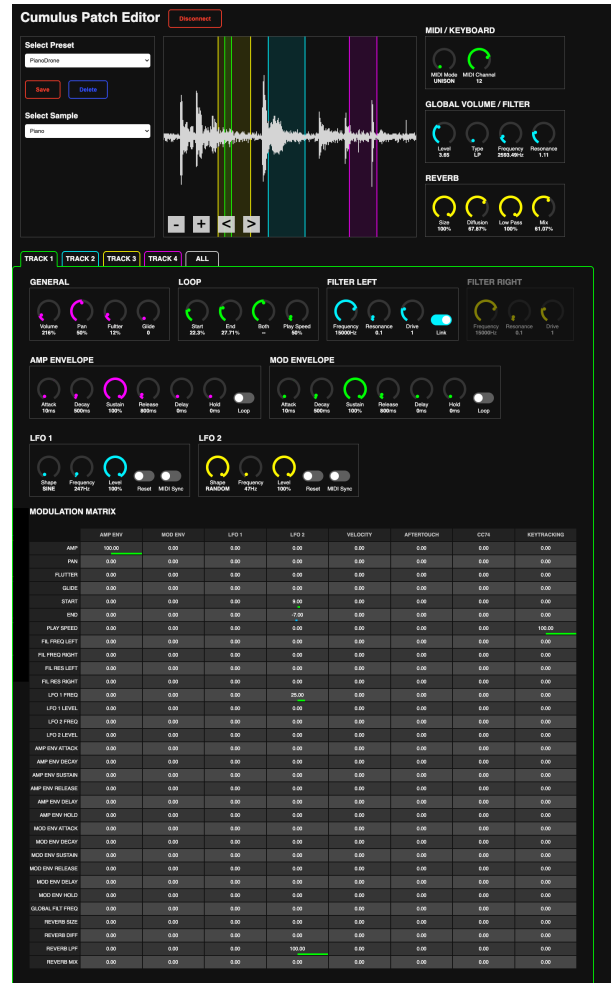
Cumulus Patch Editor

Disconnect

Select Preset

PianoDrone

Save

Delete

Select Sample

Piano

- + < >

MIDI / KEYBOARD

MIDI Mode UNISON

MIDI Channel 12

GLOBAL VOLUME / FILTER

Level 3.65

Type LP

Frequency 2593.49Hz

Resonance 1.11

REVERB

Size 100%

Diffusion 67.87%

Low Pass 100%

Mix 61.07%

TRACK 1 TRACK 2 TRACK 3 TRACK 4 ALL

GENERAL

Volume 216%

Pan 50%

Flutter 12%

Glide 0

LOOP

Start 22.3%

End 27.71%

Both --

Play Speed 50%

FILTER LEFT

Frequency 15000Hz

Resonance 0.1

Drive 1

Link

FILTER RIGHT

Frequency 15000Hz

Resonance 0.1

Drive 1

AMP ENVELOPE

Attack 10ms

Decay 500ms

Sustain 100%

Release 800ms

Delay 0ms

Hold 0ms

Loop

MOD ENVELOPE

Attack 10ms

Decay 500ms

Sustain 100%

Release 800ms

Delay 0ms

Hold 0ms

Loop

LFO 1

Shape SINE

Frequency 247Hz

Level 100%

Reset

MIDI Sync

LFO 2

Shape RANDOM

Frequency 47Hz

Level 100%

Reset

MIDI Sync

MODULATION MATRIX

| | AMP ENV | MOD ENV | LFO 1 | LFO 2 | VELOCITY | AFTERTOUCH | CC74 | KEYTRACKING |
|---|---|---|---|---|---|---|---|---|
| AMP | 100.00 | 0.00 | 0.00 | 0.00 | 0.00 | 0.00 | 0.00 | 0.00 |
| PAN | 0.00 | 0.00 | 0.00 | 0.00 | 0.00 | 0.00 | 0.00 | 0.00 |
| FLUTTER | 0.00 | 0.00 | 0.00 | 0.00 | 0.00 | 0.00 | 0.00 | 0.00 |
| GLIDE | 0.00 | 0.00 | 0.00 | 0.00 | 0.00 | 0.00 | 0.00 | 0.00 |
| START | 0.00 | 0.00 | 0.00 | 5.00 | 0.00 | 0.00 | 0.00 | 0.00 |
| END | 0.00 | 0.00 | 0.00 | -7.00 | 0.00 | 0.00 | 0.00 | 0.00 |
| PLAY SPEED | 0.00 | 0.00 | 0.00 | 0.00 | 0.00 | 0.00 | 0.00 | 100.00 |
| FIL FREQ LEFT | 0.00 | 0.00 | 0.00 | 0.00 | 0.00 | 0.00 | 0.00 | 0.00 |
| FIL FREQ RIGHT | 0.00 | 0.00 | 0.00 | 0.00 | 0.00 | 0.00 | 0.00 | 0.00 |
| FIL RES LEFT | 0.00 | 0.00 | 0.00 | 0.00 | 0.00 | 0.00 | 0.00 | 0.00 |
| FIL RES RIGHT | 0.00 | 0.00 | 0.00 | 0.00 | 0.00 | 0.00 | 0.00 | 0.00 |
| LFO 1 FREQ | 0.00 | 0.00 | 0.00 | 25.00 | 0.00 | 0.00 | 0.00 | 0.00 |
| LFO 1 LEVEL | 0.00 | 0.00 | 0.00 | 0.00 | 0.00 | 0.00 | 0.00 | 0.00 |
| LFO 2 FREQ | 0.00 | 0.00 | 0.00 | 0.00 | 0.00 | 0.00 | 0.00 | 0.00 |
| LFO 2 LEVEL | 0.00 | 0.00 | 0.00 | 0.00 | 0.00 | 0.00 | 0.00 | 0.00 |
| AMP ENV ATTACK | 0.00 | 0.00 | 0.00 | 0.00 | 0.00 | 0.00 | 0.00 | 0.00 |
| AMP ENV DECAY | 0.00 | 0.00 | 0.00 | 0.00 | 0.00 | 0.00 | 0.00 | 0.00 |
| AMP ENV SUSTAIN | 0.00 | 0.00 | 0.00 | 0.00 | 0.00 | 0.00 | 0.00 | 0.00 |
| AMP ENV RELEASE | 0.00 | 0.00 | 0.00 | 0.00 | 0.00 | 0.00 | 0.00 | 0.00 |
| AMP ENV DELAY | 0.00 | 0.00 | 0.00 | 0.00 | 0.00 | 0.00 | 0.00 | 0.00 |
| AMP ENV HOLD | 0.00 | 0.00 | 0.00 | 0.00 | 0.00 | 0.00 | 0.00 | 0.00 |
| MOD ENV ATTACK | 0.00 | 0.00 | 0.00 | 0.00 | 0.00 | 0.00 | 0.00 | 0.00 |
| MOD ENV DECAY | 0.00 | 0.00 | 0.00 | 0.00 | 0.00 | 0.00 | 0.00 | 0.00 |
| MOD ENV SUSTAIN | 0.00 | 0.00 | 0.00 | 0.00 | 0.00 | 0.00 | 0.00 | 0.00 |
| MOD ENV RELEASE | 0.00 | 0.00 | 0.00 | 0.00 | 0.00 | 0.00 | 0.00 | 0.00 |
| MOD ENV DELAY | 0.00 | 0.00 | 0.00 | 0.00 | 0.00 | 0.00 | 0.00 | 0.00 |
| MOD ENV HOLD | 0.00 | 0.00 | 0.00 | 0.00 | 0.00 | 0.00 | 0.00 | 0.00 |
| GLOBAL FILT FREQ | 0.00 | 0.00 | 0.00 | 0.00 | 0.00 | 0.00 | 0.00 | 0.00 |
| REVERB SIZE | 0.00 | 0.00 | 0.00 | 0.00 | 0.00 | 0.00 | 0.00 | 0.00 |
| REVERB DIFF | 0.00 | 0.00 | 0.00 | 0.00 | 0.00 | 0.00 | 0.00 | 0.00 |
| REVERB LPF | 0.00 | 0.00 | 0.00 | 100.00 | 0.00 | 0.00 | 0.00 | 0.00 |
| REVERB MIX | 0.00 | 0.00 | 0.00 | 0.00 | 0.00 | 0.00 | 0.00 | 0.00 |